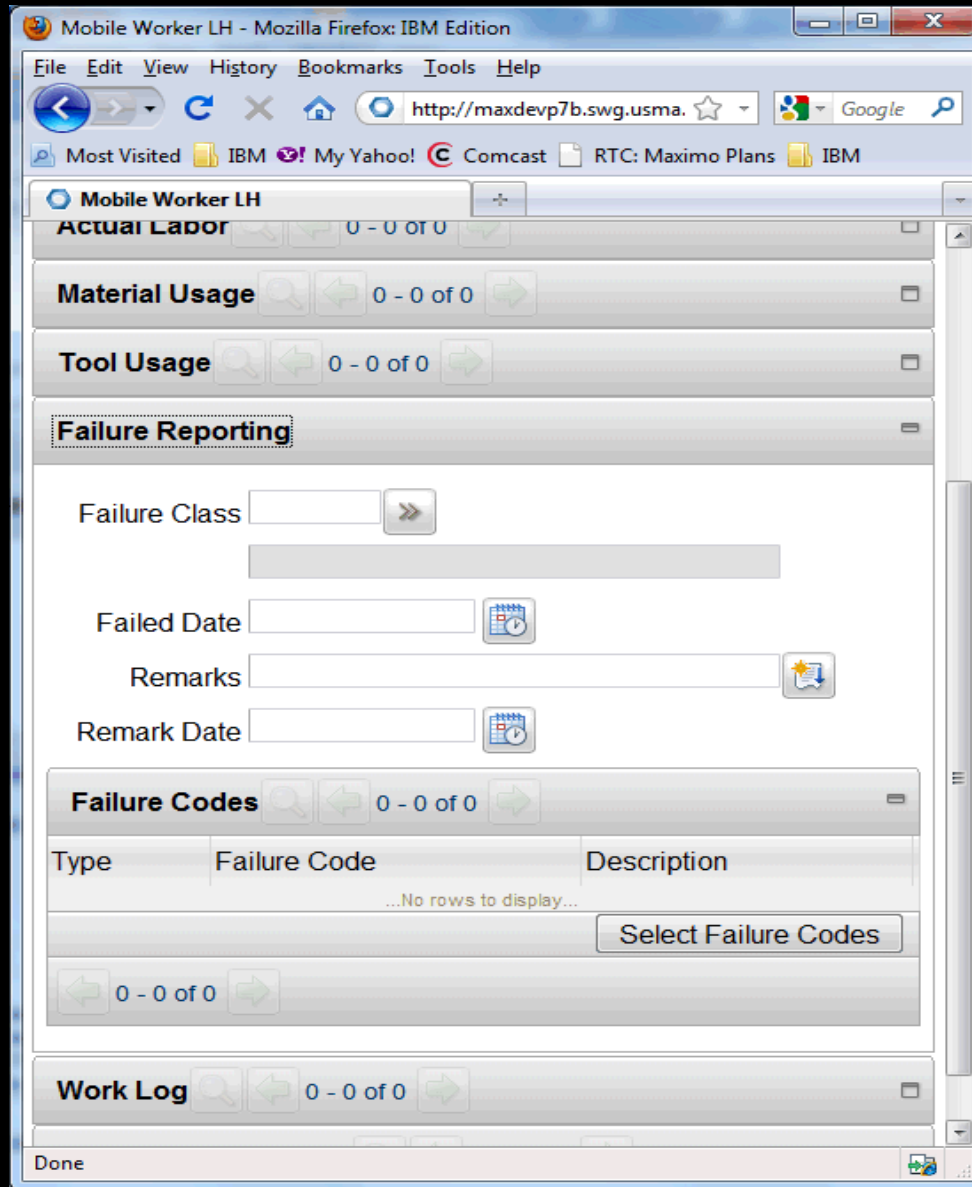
Mobile Worker LH - Mozilla Firefox: IBM Edition

File Edit View History Bookmarks Tools Help

http://maxdevp7b.swg.usma.

Google

Most Visited IBM My Yahoo! Comcast RTC: Maximo Plans IBM

Mobile Worker LH

Actual Labor 0 - 0 of 0

Material Usage 0 - 0 of 0

Tool Usage 0 - 0 of 0

Failure Reporting

Failure Class

Failed Date

Remarks

Remark Date

Failure Codes 0 - 0 of 0

| Type | Failure Code | Description |
|---|---|---|
| ...No rows to display... | | |

Select Failure Codes

0 - 0 of 0

Work Log 0 - 0 of 0

Done